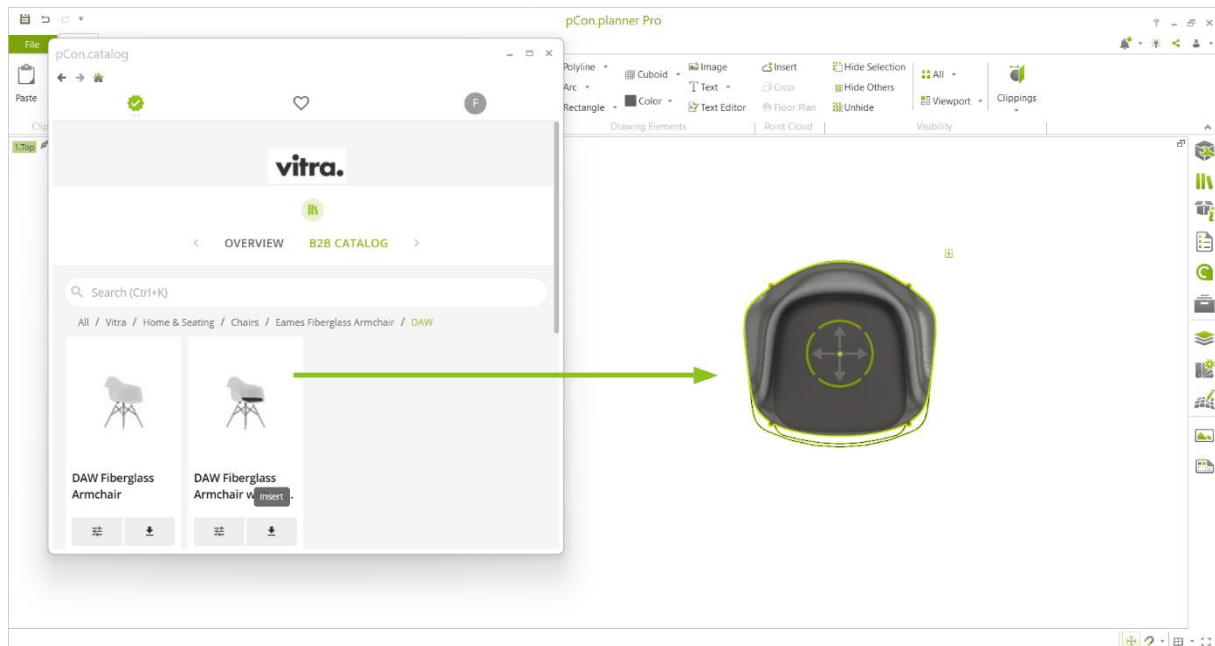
pCon.planner Pro

File

pCon.catalog

Paste

Clip

1.Top

vitra.

OVERVIEW B2B CATALOG

Search (Ctrl+K)

All / Vitra / Home & Seating / Chairs / Eames Fiberglass Armchair / DAW

DAW Fiberglass Armchair

DAW Fiberglass Armchair w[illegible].

Insert

Polyline
Arc
Rectangle
Cuboid
Color
Image
Text
Text Editor
Drawing Elements
Insert
Crop
Floor Plan
Point Cloud
Hide Selection
Hide Others
Unhide
All
Viewport
Visibility
Clippings